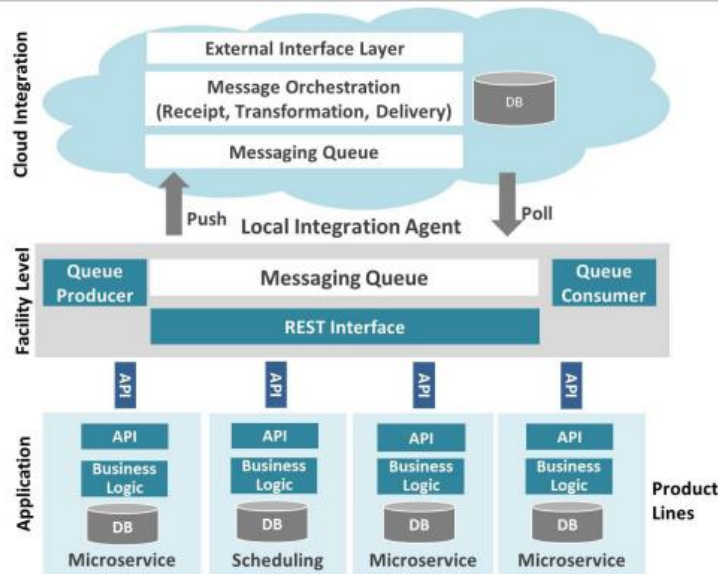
Cloud Integration

External Interface Layer

Message Orchestration (Receipt, Transformation, Delivery)

DB

Messaging Queue

Push

Local Integration Agent

Poll

Facility Level

Queue Producer

Messaging Queue

Queue Consumer

REST Interface

API

API

API

API

Application

API

Business Logic

DB

Microservice

API

Business Logic

DB

Scheduling

API

Business Logic

DB

Microservice

API

Business Logic

DB

Microservice

Product Lines